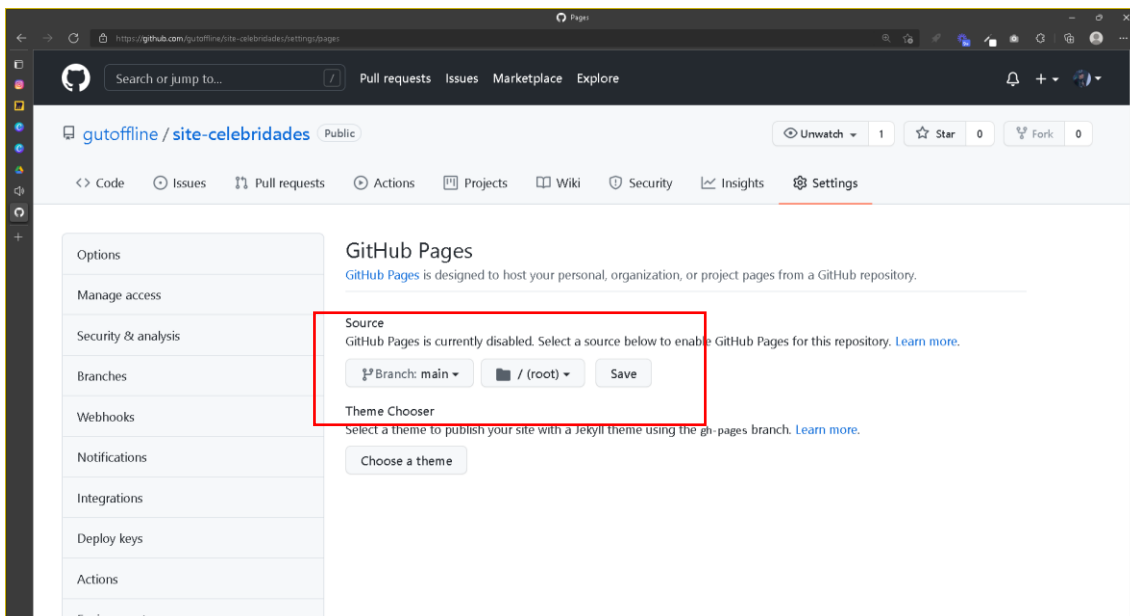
Pages

https://github.com/gutoffline/site-celebridades/settings/pages

Search or jump to... /
Pull requests Issues Marketplace Explore

gutoffline / site-celebridades Public

Unwatch 1 Star 0 Fork 0

Code Issues Pull requests Actions Projects Wiki Security Insights Settings

Options
Manage access
Security & analysis
Branches
Webhooks
Notifications
Integrations
Deploy keys
Actions

GitHub Pages

GitHub Pages is designed to host your personal, organization, or project pages from a GitHub repository.

Source

GitHub Pages is currently disabled. Select a source below to enable GitHub Pages for this repository. Learn more.

Branch: main / (root) Save

Theme Chooser

Select a theme to publish your site with a Jekyll theme using the gh-pages branch. Learn more.

Choose a theme